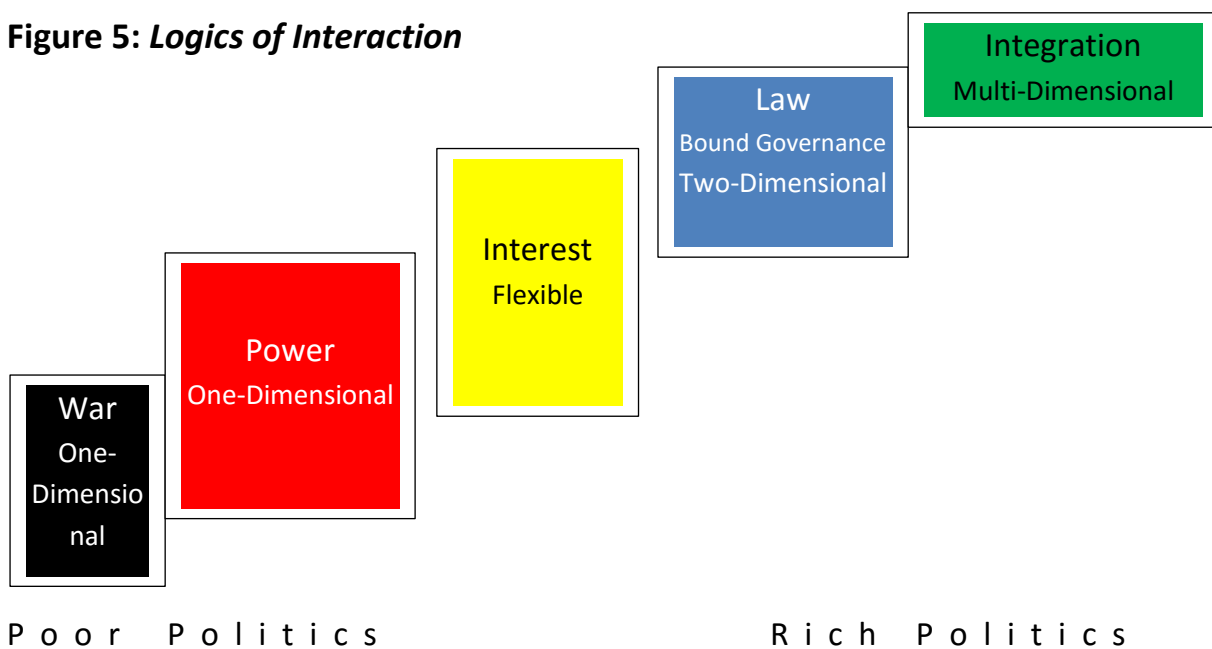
**Figure 5:** ***Logics of Interaction***

War
One-Dimensional

Power
One-Dimensional

Interest
Flexible

Law
Bound Governance
Two-Dimensional

Integration
Multi-Dimensional

Poor Politics

Rich Politics